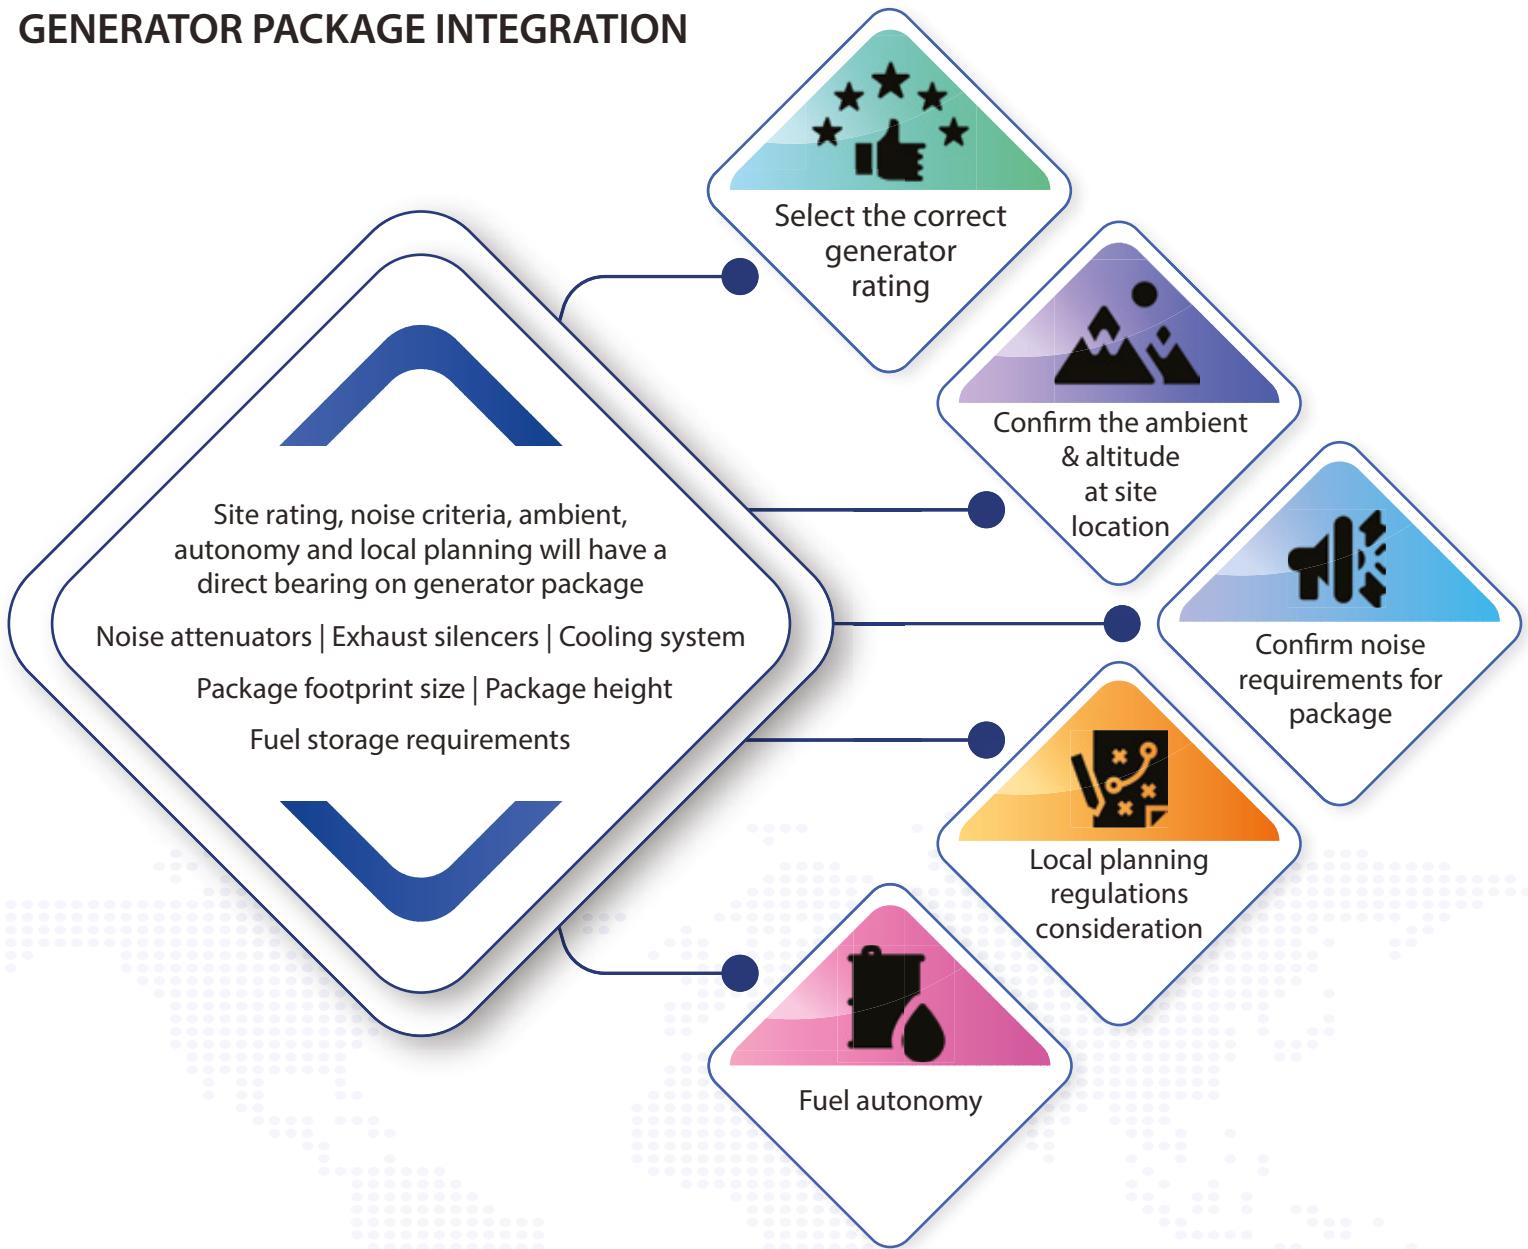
GENERATOR PACKAGE INTEGRATION

Site rating, noise criteria, ambient, autonomy and local planning will have a direct bearing on generator package

Noise attenuators | Exhaust silencers | Cooling system

Package footprint size | Package height

Fuel storage requirements

Select the correct generator rating

Confirm the ambient & altitude at site location

Confirm noise requirements for package

Local planning regulations consideration

Fuel autonomy